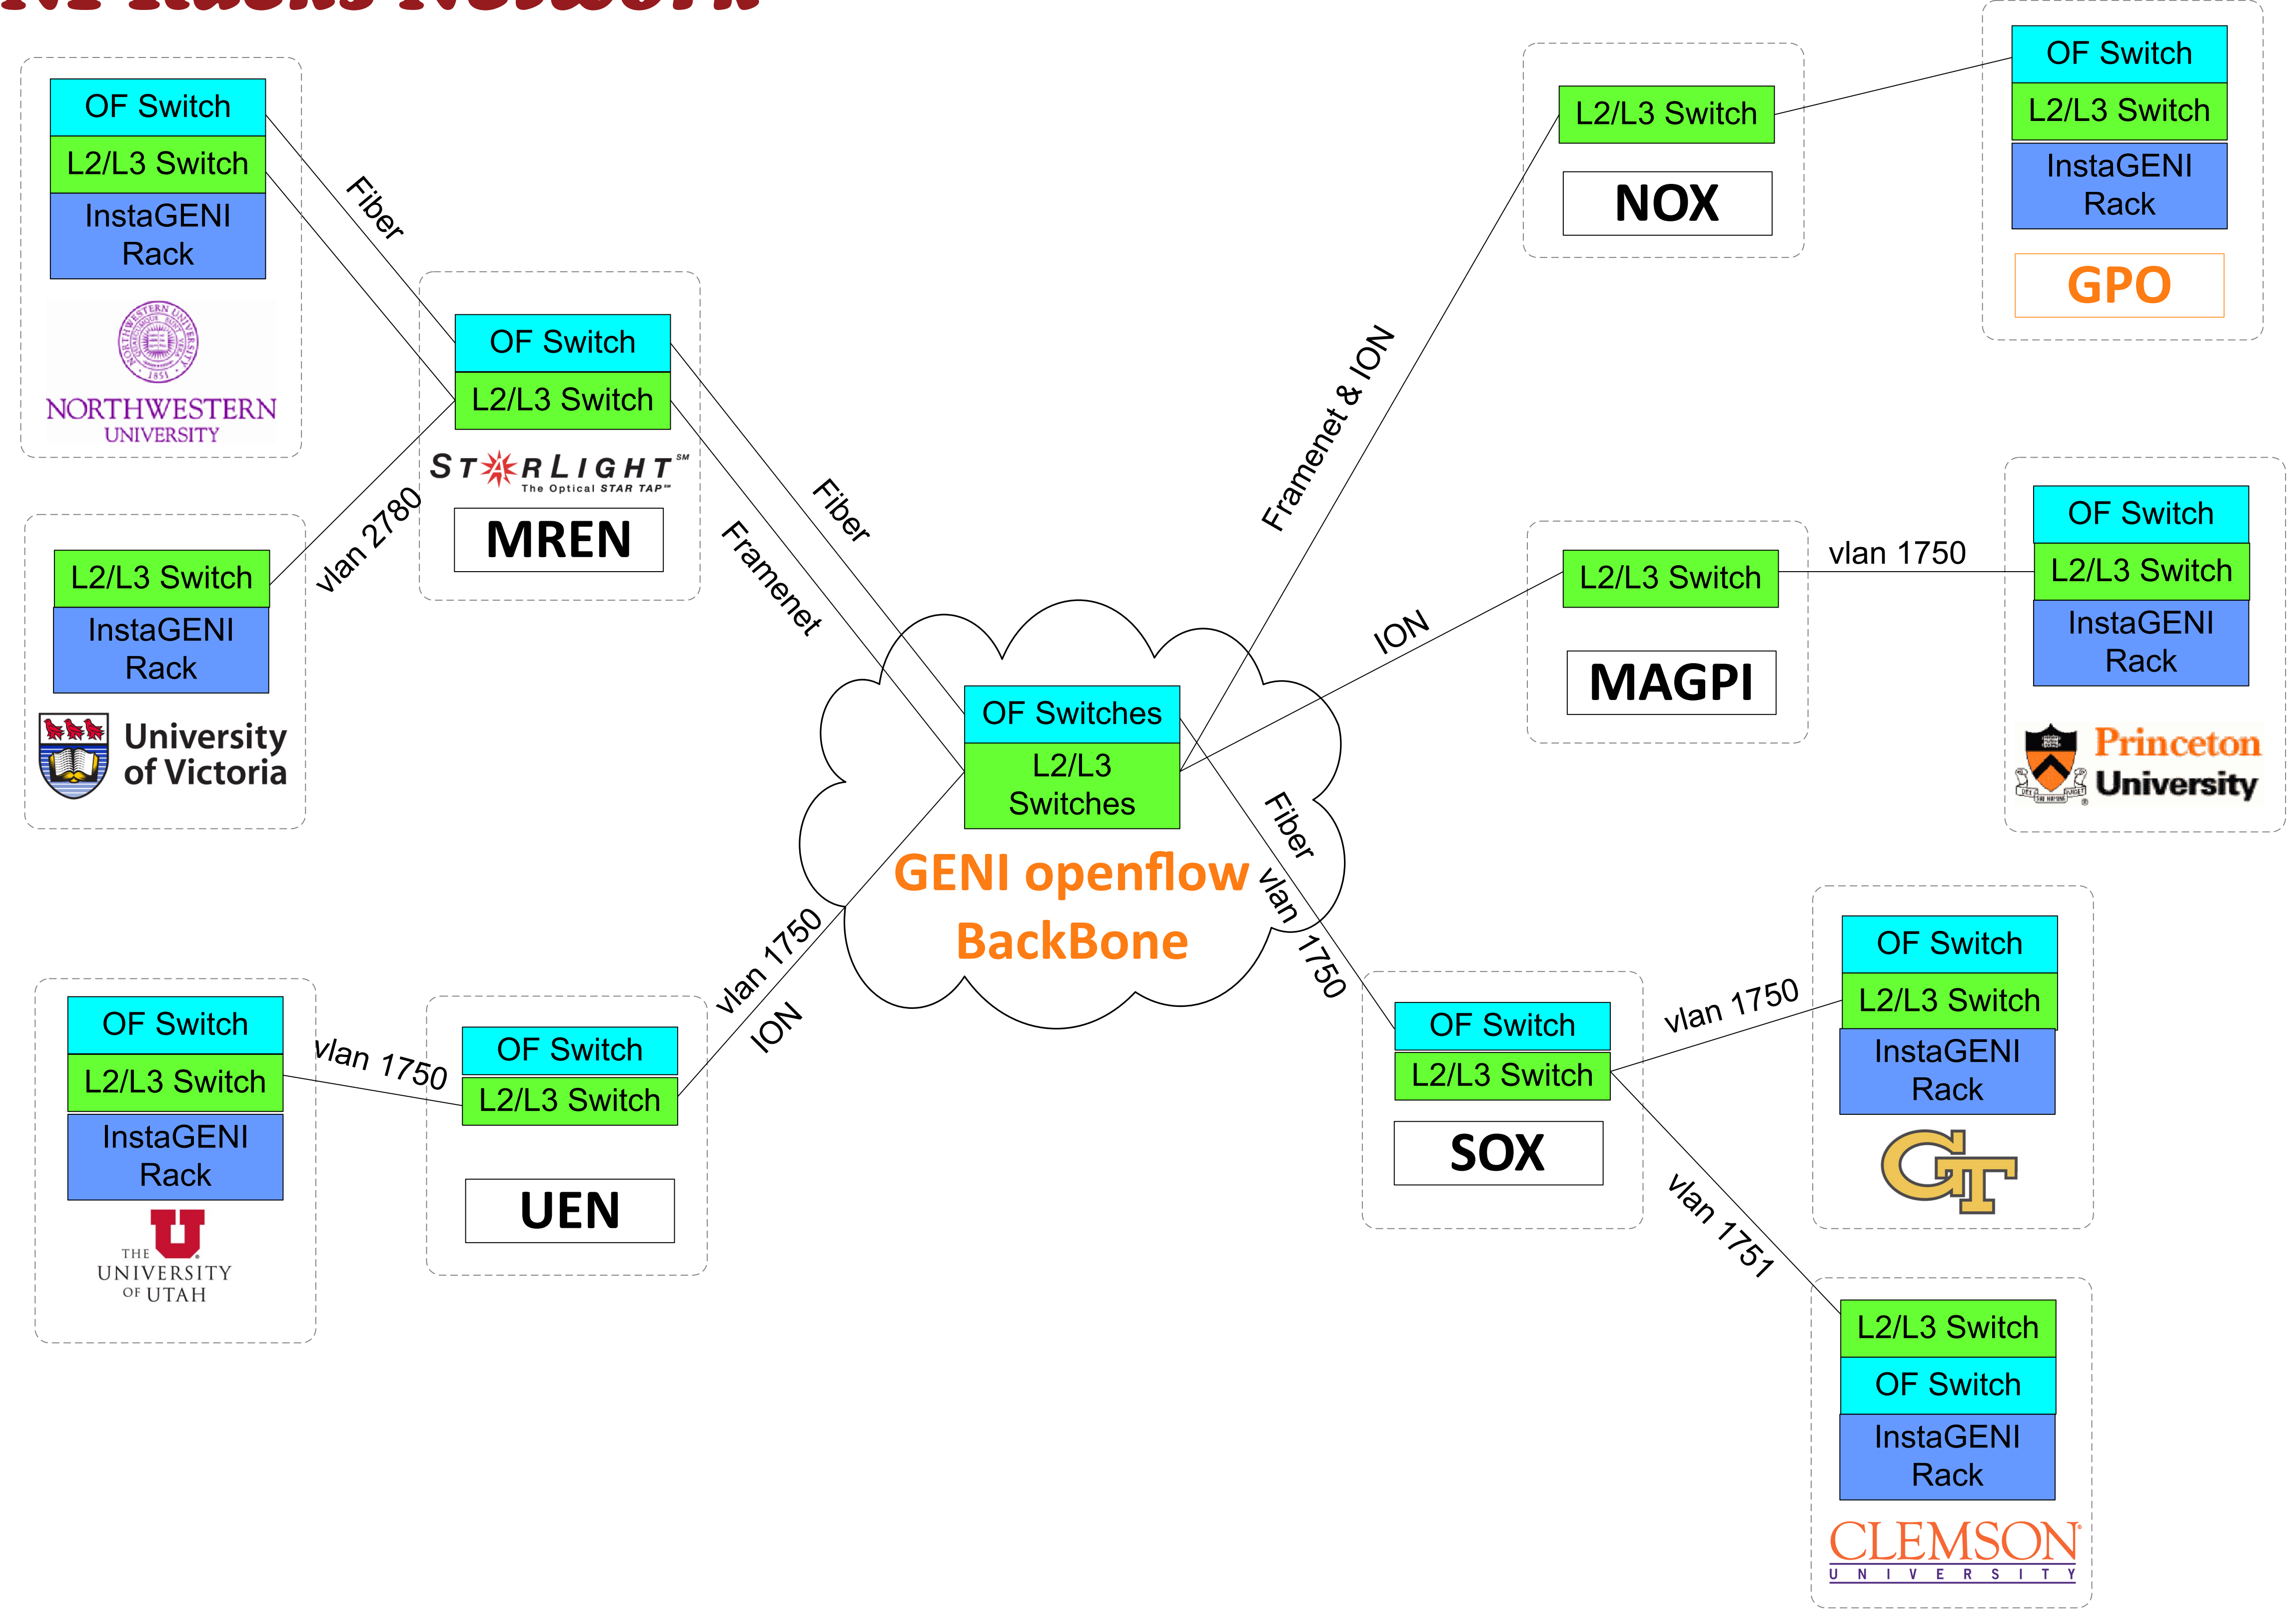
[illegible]

OF Switch
L2/L3 Switch
InstaGENI Rack
NORTHWESTERN UNIVERSITY

Fiber

OF Switch
L2/L3 Switch
STARLIGHT℠ The Optical STAR TAP™
MREN

vlan 2780

L2/L3 Switch
InstaGENI Rack
University of Victoria

Fiber

Framenet

L2/L3 Switch
NOX

OF Switch
L2/L3 Switch
InstaGENI Rack
GPO

Framenet & ION

L2/L3 Switch
MAGPI

vlan 1750

OF Switch
L2/L3 Switch
InstaGENI Rack
Princeton University

ION

OF Switches
L2/L3 Switches
GENI openflow BackBone

Fiber

vlan 1750

OF Switch
L2/L3 Switch
InstaGENI Rack
THE UNIVERSITY OF UTAH

vlan 1750

OF Switch
L2/L3 Switch
UEN

vlan 1750

ION

OF Switch
L2/L3 Switch
SOX

vlan 1750

OF Switch
L2/L3 Switch
InstaGENI Rack

vlan 1751

L2/L3 Switch
OF Switch
InstaGENI Rack
CLEMSON UNIVERSITY